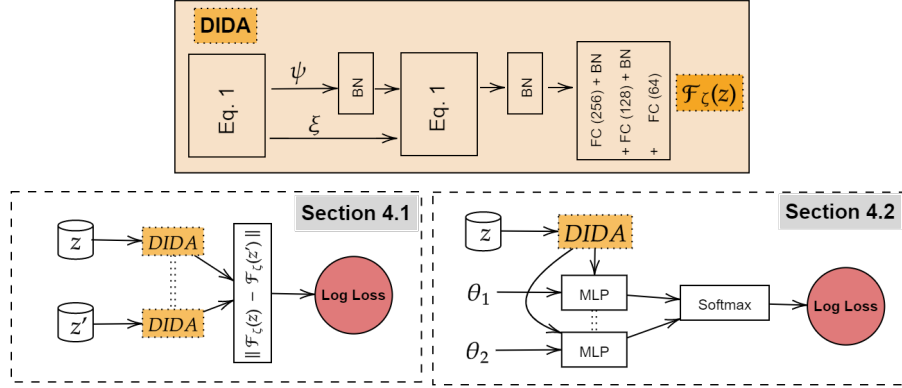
DIDA

Eq. 1

$\psi$

BN

$\xi$

Eq. 1

BN

FC (256) + BN + FC (128) + BN + FC (64)

$\mathcal{F}_\zeta(z)$

Section 4.1

$z$

DIDA

$z'$

DIDA

$\| \mathcal{F}_\zeta(z) - \mathcal{F}_\zeta(z') \|$

Log Loss

Section 4.2

$z$

DIDA

$\theta_1$

MLP

Softmax

Log Loss

$\theta_2$

MLP